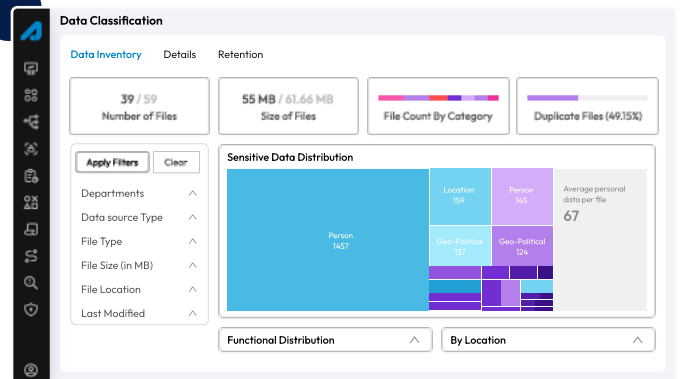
Data Classification

Data Inventory Details Retention

39 / 59
Number of Files

55 MB / 61.66 MB
Size of Files

File Count By Category

Duplicate Files (49.15%)

Apply Filters Clear

Departments
Data source Type
File Type
File Size (in MB)
File Location
Last Modified

Sensitive Data Distribution

Person
1457

Location
159

Person
145

Geo-Political
137

Geo-Political
124

Average personal data per file
67

Functional Distribution

By Location